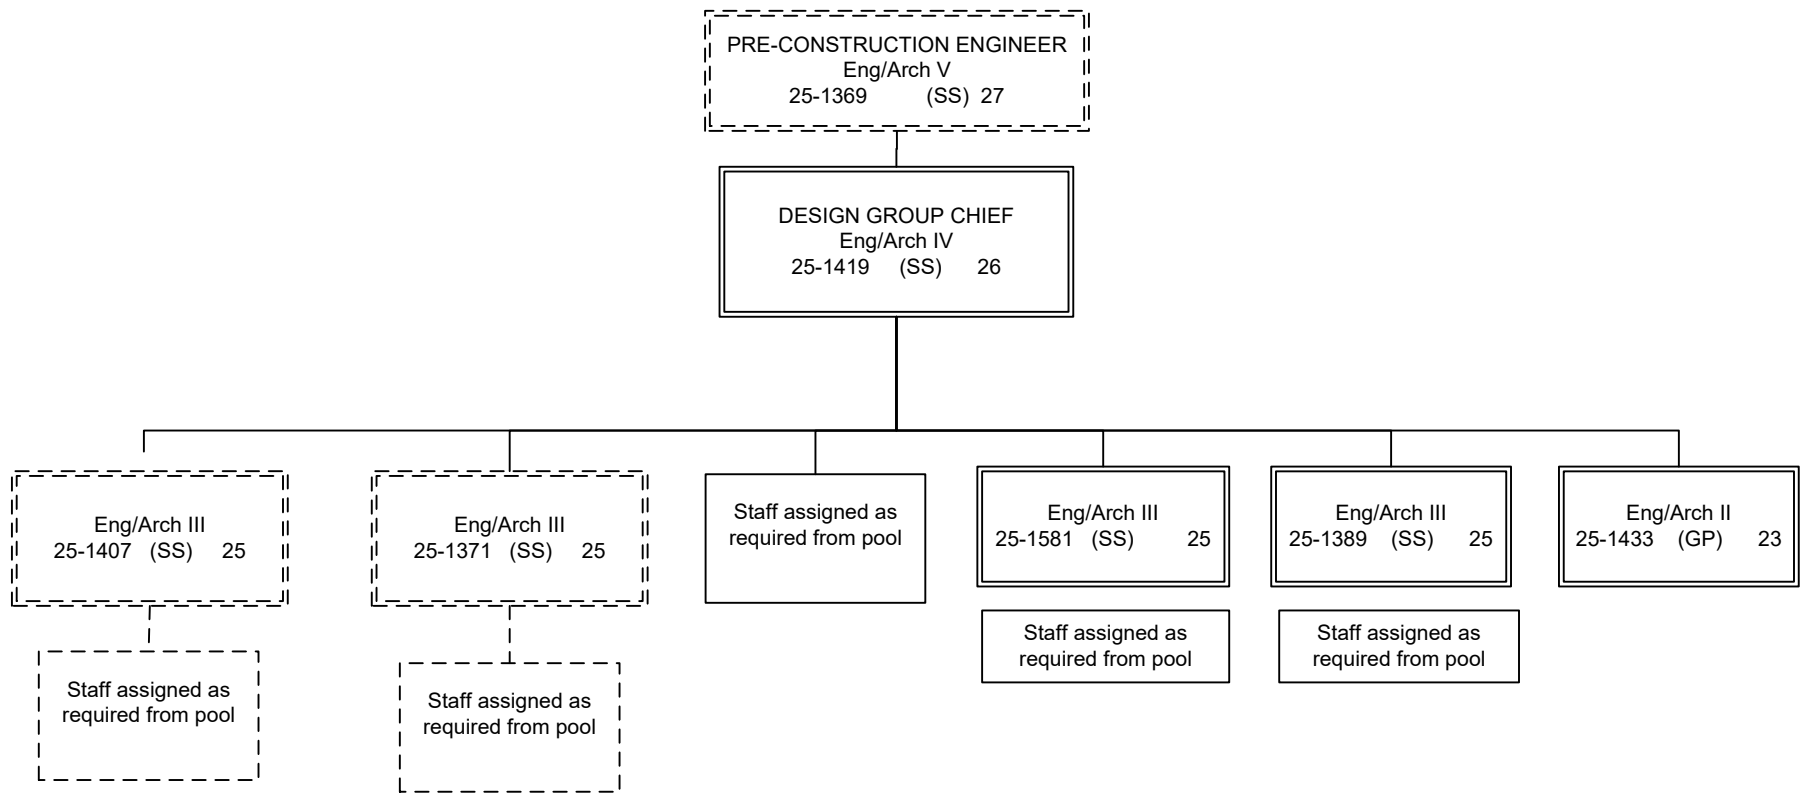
PRE-CONSTRUCTION ENGINEER
Eng/Arch V
25-1369 (SS) 27

DESIGN GROUP CHIEF
Eng/Arch IV
25-1419 (SS) 26

Eng/Arch III
25-1407 (SS) 25

Staff assigned as required from pool

Eng/Arch III
25-1371 (SS) 25

Staff assigned as required from pool

Staff assigned as required from pool

Eng/Arch III
25-1581 (SS) 25

Staff assigned as required from pool

Eng/Arch III
25-1389 (SS) 25

Staff assigned as required from pool

Eng/Arch II
25-1433 (GP) 23